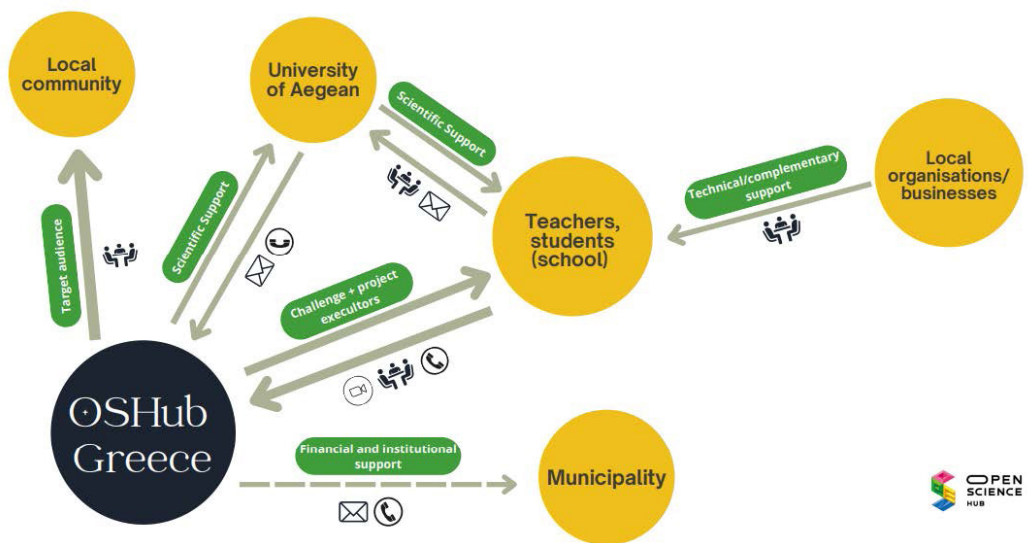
Local community

University of Aegean

Scientific Support

Local organisations/ businesses

Technical/complementary support

Teachers, students (school)

Target audience

Scientific Support

Challenge + project executors

OSHub Greece

Financial and institutional support

Municipality

OPEN SCIENCE HUB